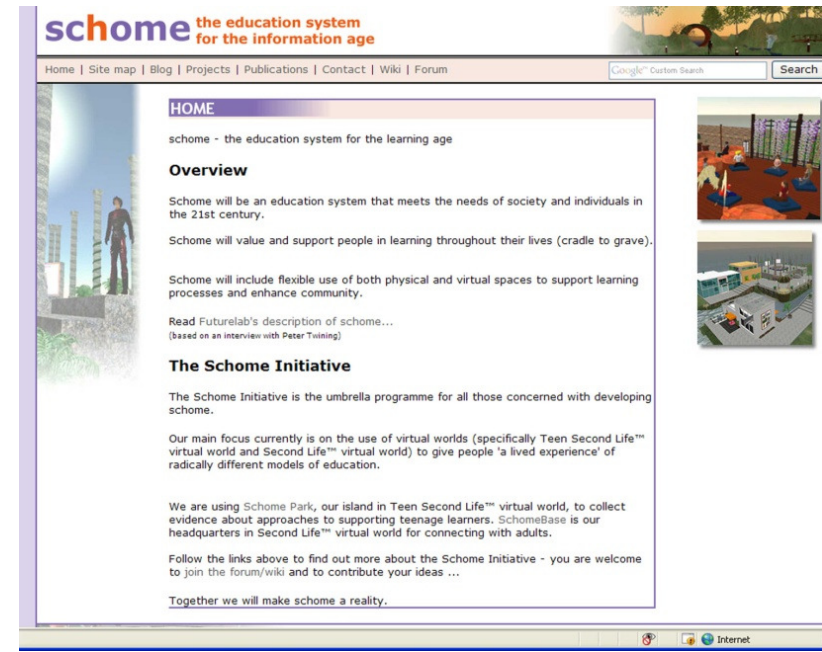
schome the education system for the information age

Home | Site map | Blog | Projects | Publications | Contact | Wiki | Forum

Google™ Custom Search

Search

HOME

schome - the education system for the learning age

Overview

Schome will be an education system that meets the needs of society and individuals in the 21st century.

Schome will value and support people in learning throughout their lives (cradle to grave).

Schome will include flexible use of both physical and virtual spaces to support learning processes and enhance community.

Read Futurelab's description of schome...
(based on an interview with Peter Twining)

The Schome Initiative

The Schome Initiative is the umbrella programme for all those concerned with developing schome.

Our main focus currently is on the use of virtual worlds (specifically Teen Second Life™ virtual world and Second Life™ virtual world) to give people 'a lived experience' of radically different models of education.

We are using Schome Park, our island in Teen Second Life™ virtual world, to collect evidence about approaches to supporting teenage learners. SchomeBase is our headquarters in Second Life™ virtual world for connecting with adults.

Follow the links above to find out more about the Schome Initiative - you are welcome to join the forum/wiki and to contribute your ideas ...

Together we will make schome a reality.

Internet